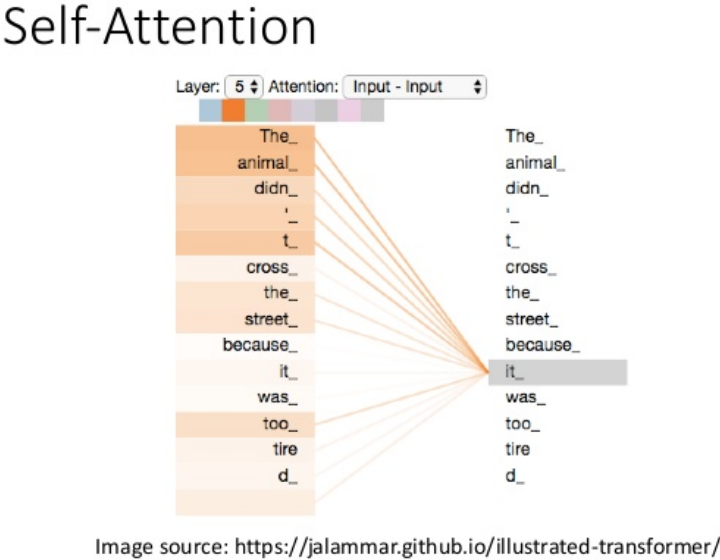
Self-Attention

Layer: 5 Attention: Input - Input

The_
animal_
didn_
'_
t_
cross_
the_
street_
because_
it_
was_
too_
tire
d_

The_
animal_
didn_
'_
t_
cross_
the_
street_
because_
it_
was_
too_
tire
d_

Image source: https://jalammar.github.io/illustrated-transformer/